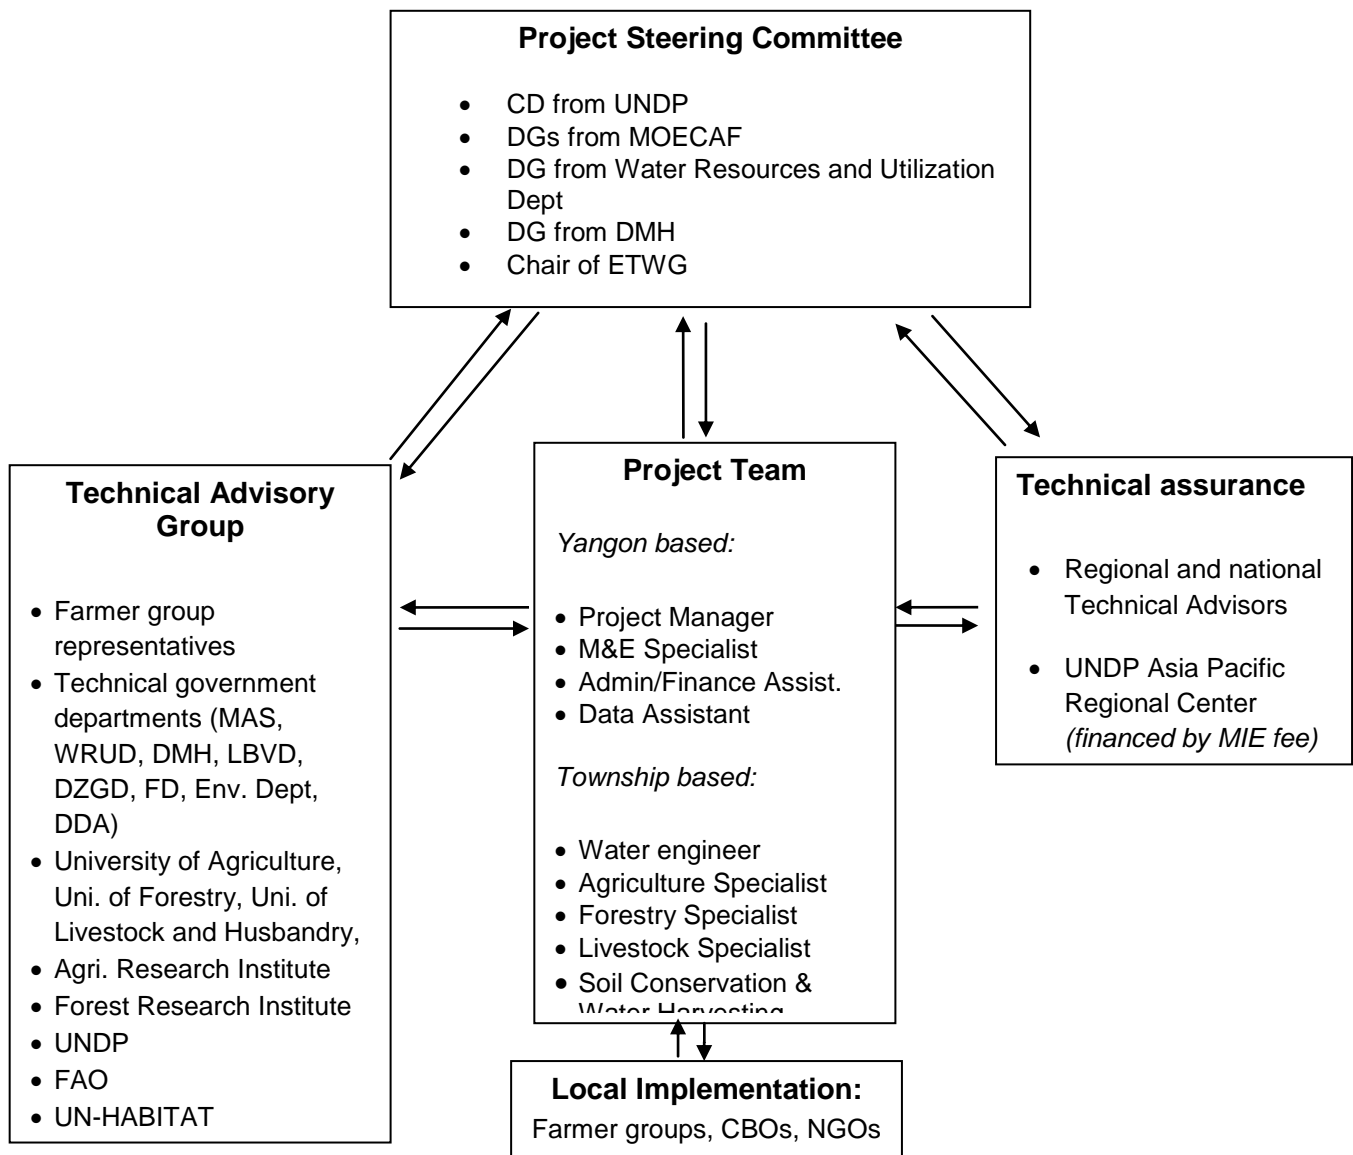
**Project Steering Committee**

- CD from UNDP
- DGs from MOECAF
- DG from Water Resources and Utilization Dept
- DG from DMH
- Chair of ETWG

**Technical Advisory Group**

- Farmer group representatives
- Technical government departments (MAS, WRUD, DMH, LBVD, DZGD, FD, Env. Dept, DDA)
- University of Agriculture, Uni. of Forestry, Uni. of Livestock and Husbandry,
- Agri. Research Institute
- Forest Research Institute
- UNDP
- FAO
- UN-HABITAT

**Project Team**

*Yangon based:*

- Project Manager
- M&E Specialist
- Admin/Finance Assist.
- Data Assistant

*Township based:*

- Water engineer
- Agriculture Specialist
- Forestry Specialist
- Livestock Specialist
- Soil Conservation & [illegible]

**Technical assurance**

- Regional and national Technical Advisors
- UNDP Asia Pacific Regional Center *(financed by MIE fee)*

**Local Implementation:**

Farmer groups, CBOs, NGOs